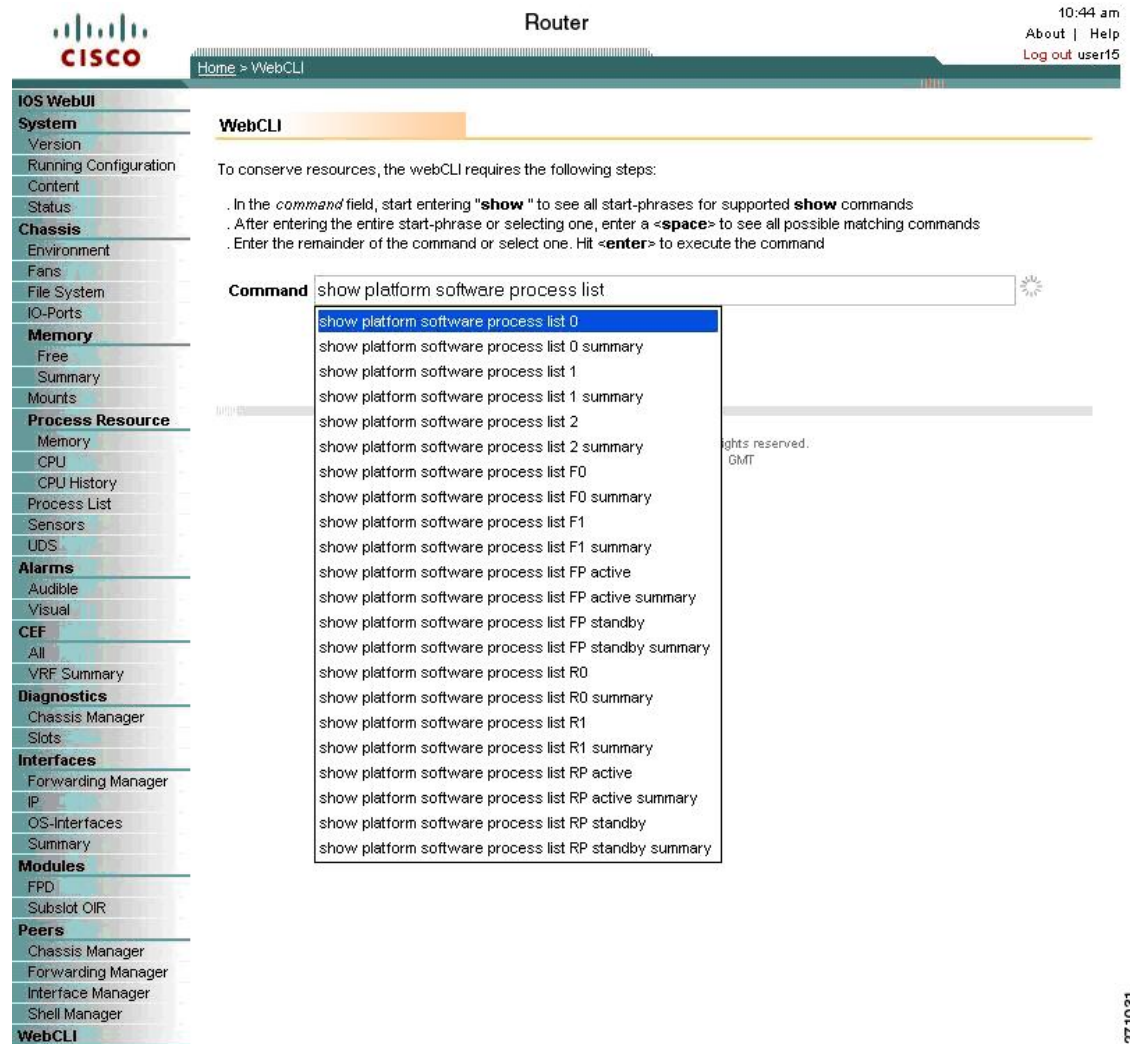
CISCO

Router

10:44 am
About | Help
Log out user15

Home > WebCLI

IOS WebUI
System
Version
Running Configuration
Content
Status
Chassis
Environment
Fans
File System
IO-Ports
Memory
Free
Summary
Mounts
Process Resource
Memory
CPU
CPU History
Process List
Sensors
UDS
Alarms
Audible
Visual
CEF
All
VRF Summary
Diagnostics
Chassis Manager
Slots
Interfaces
Forwarding Manager
IP
OS-Interfaces
Summary
Modules
FPD
Subslot OIR
Peers
Chassis Manager
Forwarding Manager
Interface Manager
Shell Manager
WebCLI

WebCLI

To conserve resources, the webCLI requires the following steps:

. In the *command* field, start entering "**show** " to see all start-phrases for supported **show** commands
. After entering the entire start-phrase or selecting one, enter a <**space**> to see all possible matching commands
. Enter the remainder of the command or select one. Hit <**enter**> to execute the command

**Command** show platform software process list

show platform software process list 0
show platform software process list 0 summary
show platform software process list 1
show platform software process list 1 summary
show platform software process list 2
show platform software process list 2 summary
show platform software process list F0
show platform software process list F0 summary
show platform software process list F1
show platform software process list F1 summary
show platform software process list FP active
show platform software process list FP active summary
show platform software process list FP standby
show platform software process list FP standby summary
show platform software process list R0
show platform software process list R0 summary
show platform software process list R1
show platform software process list R1 summary
show platform software process list RP active
show platform software process list RP active summary
show platform software process list RP standby
show platform software process list RP standby summary

ights reserved.
GMT

271021